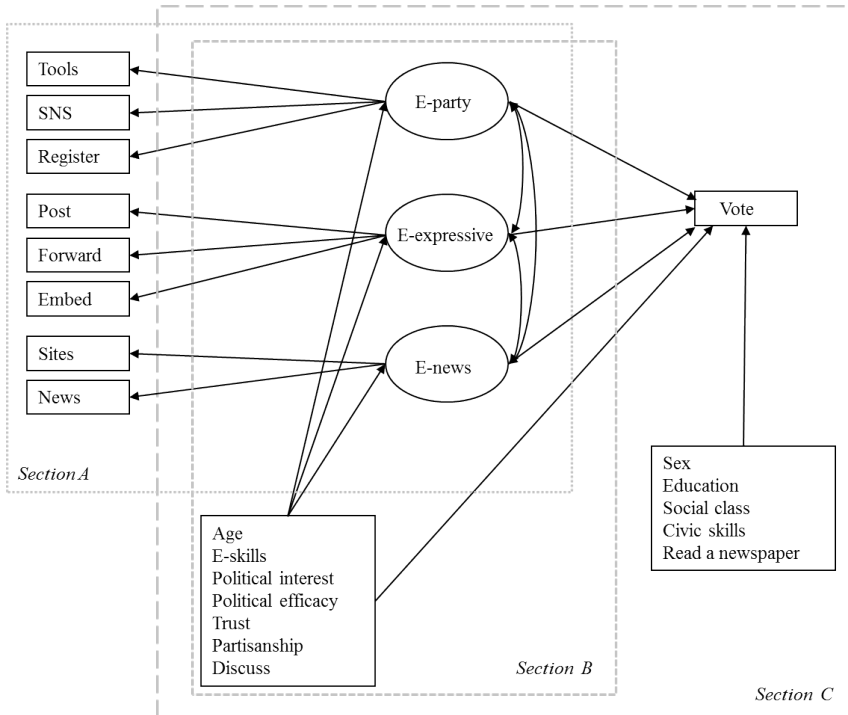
Tools
SNS
Register
Post
Forward
Embed
Sites
News

E-party
E-expressive
E-news

Vote

Section A

Age
E-skills
Political interest
Political efficacy
Trust
Partisanship
Discuss

Section B

Sex
Education
Social class
Civic skills
Read a newspaper

Section C